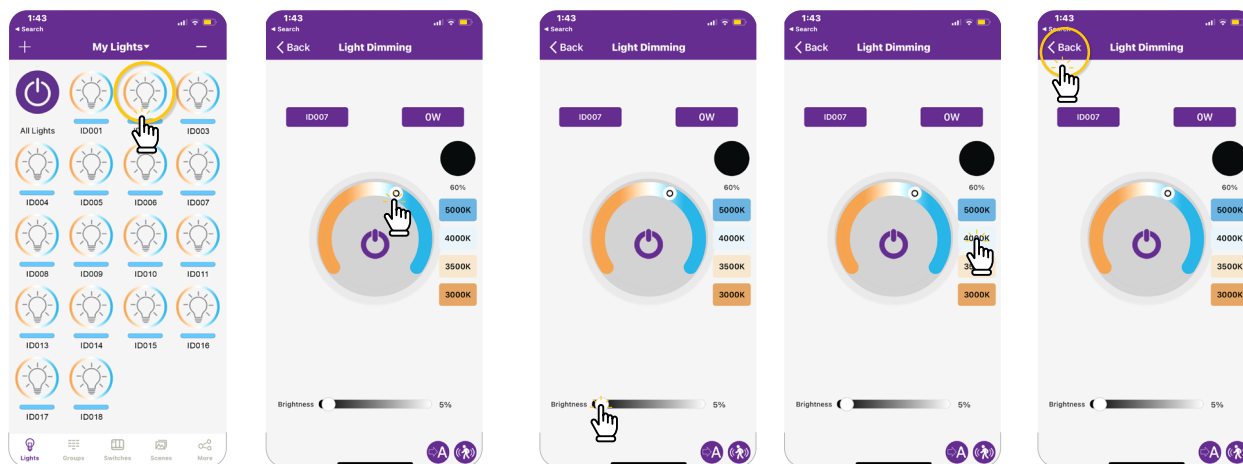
1:43
◂ Search
+ My Lights ▾ —
All Lights ID001 ID003
ID004 ID005 ID006 ID007
ID008 ID009 ID010 ID011
ID013 ID014 ID015 ID016
ID017 ID018
Lights Groups Switches Scenes More

1:43
◂ Search
< Back Light Dimming
ID007 0W
60%
5000K
4000K
3500K
3000K
Brightness 5%

1:43
◂ Search
< Back Light Dimming
ID007 0W
60%
5000K
4000K
3500K
3000K
Brightness 5%

1:43
◂ Search
< Back Light Dimming
ID007 0W
60%
5000K
40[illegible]K
3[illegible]
3000K
Brightness 5%

1:43
◂ Search
< Back Light Dimming
ID007 0W
60%
5000K
4000K
3500K
3000K
Brightness 5%